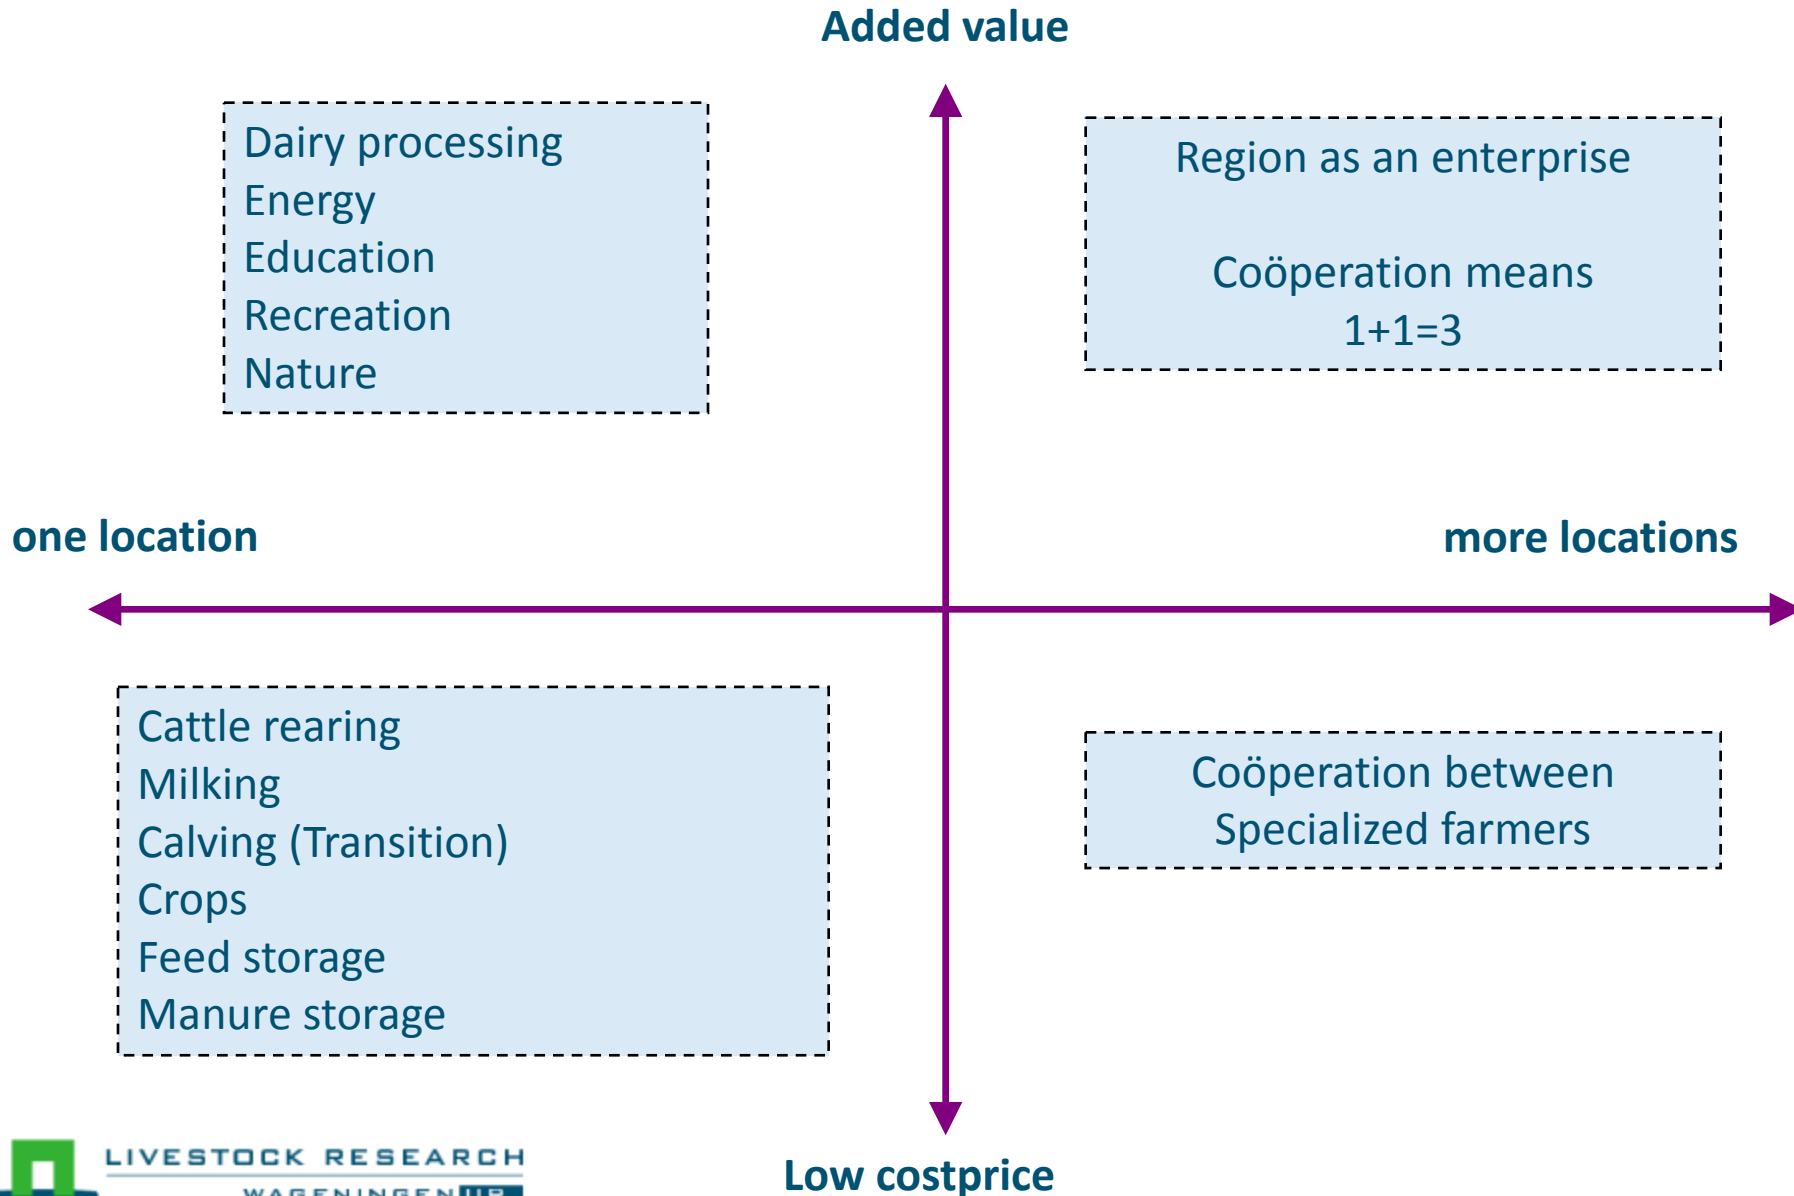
Added value

Dairy processing
Energy
Education
Recreation
Nature

Region as an enterprise

Coöperation means
1+1=3

one location

more locations

Cattle rearing
Milking
Calving (Transition)
Crops
Feed storage
Manure storage

Coöperation between
Specialized farmers

LIVESTOCK RESEARCH
WAGENINGEN UR

Low costprice